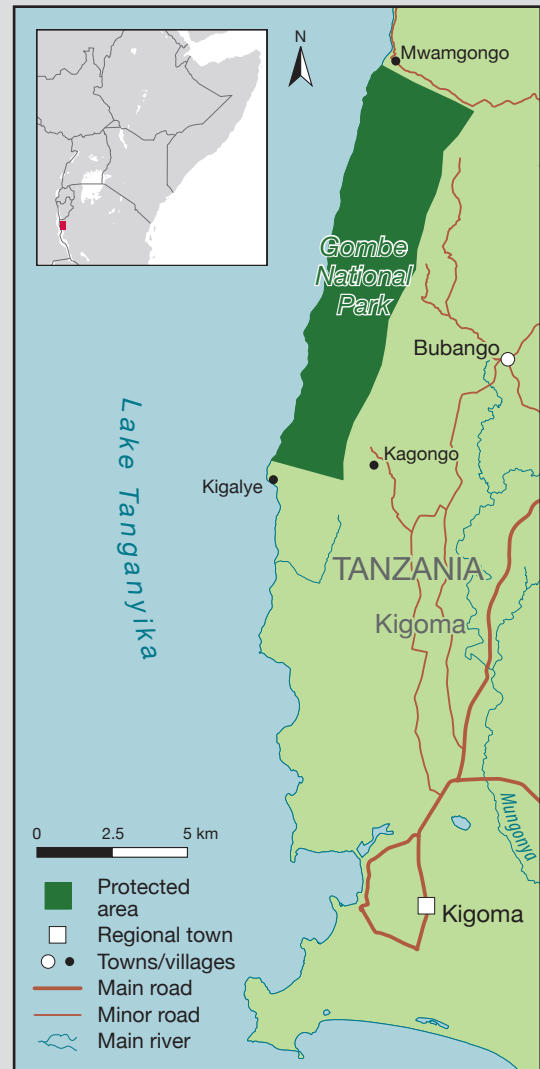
N

Mwamgongo

Gombe National Park

Bubango

Lake Tanganyika

Kagongo

Kigalye

TANZANIA

Kigoma

Mungonya

0 2.5 5 km

Protected area
Regional town
Towns/villages
Main road
Minor road
Main river

Kigoma